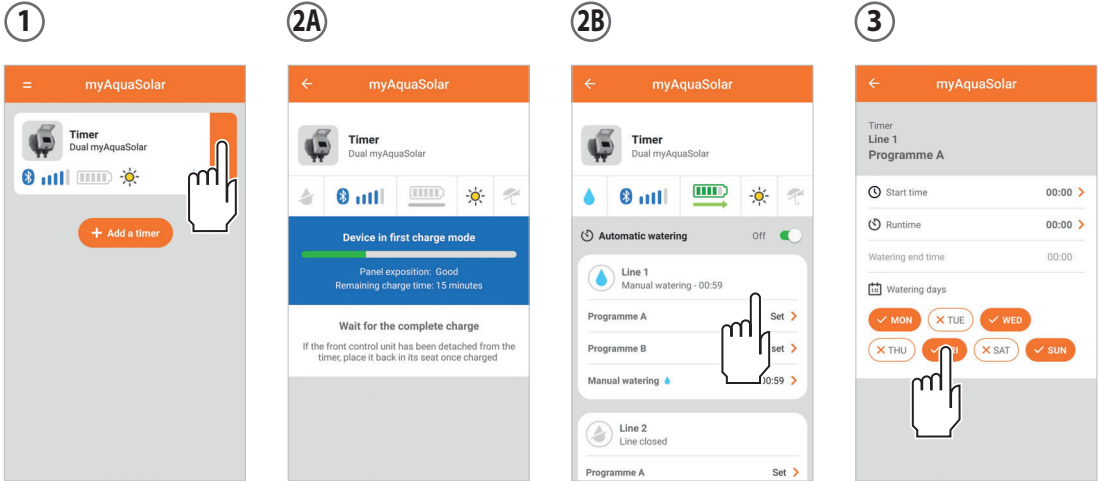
1

myAquaSolar

Timer
Dual myAquaSolar

+ Add a timer

2A

myAquaSolar

Timer
Dual myAquaSolar

Device in first charge mode

Panel exposition: Good
Remaining charge time: 15 minutes

Wait for the complete charge

If the front control unit has been detached from the timer, place it back in its seat once charged

2B

myAquaSolar

Timer
Dual myAquaSolar

Automatic watering Off

Line 1
Manual watering - 00:59

Programme A Set

Programme B set

Manual watering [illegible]0:59

Line 2
Line closed

Programme A Set

3

myAquaSolar

Timer
Line 1
Programme A

Start time 00:00

Runtime 00:00

Watering end time 00:00

Watering days

MON TUE WED

THU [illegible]RI SAT SUN